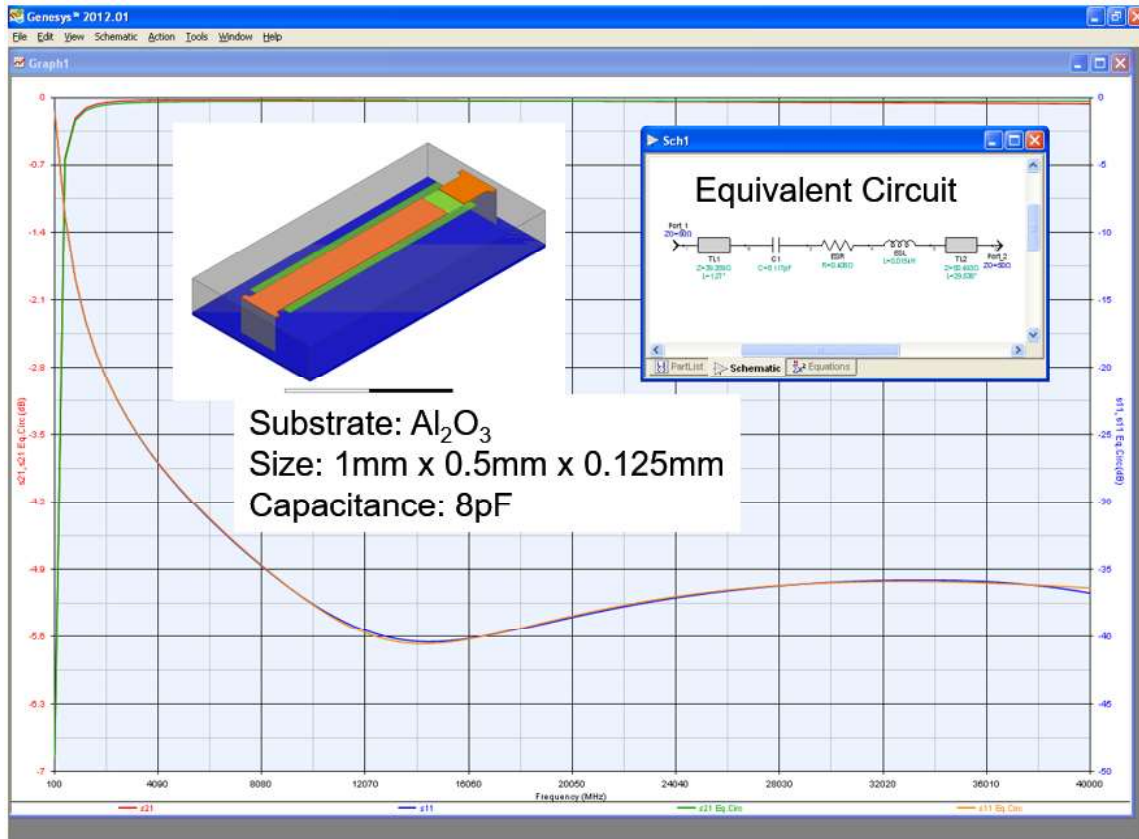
Genesys™ 2012.01

File Edit View Schematic Action Tools Window Help

Graph1

Sch1

Equivalent Circuit

Port_1
Z0=50Ω

TL1
Z=39.359Ω
L=1.27°

C1
C=8.117pF

ESR
R=0.408Ω

ESL
L=0.015nH

TL2
Z=50.463Ω
L=39.636°

Port_2
Z0=50Ω

PartList Schematic Equations

Substrate: $Al_2O_3$
Size: 1mm x 0.5mm x 0.125mm
Capacitance: 8pF

0
-0.7
-1.4
-2.1
-2.8
-3.5
-4.2
-4.9
-5.6
-6.3
-7

0
-5
-10
-15
-20
-25
-30
-35
-40
-45
-50

s21, s21 Eq.Circ(dB)

s11, s11 Eq.Circ(dB)

100 4090 8080 12070 16060 20050 24040 28030 32020 36010 40000

Frequency (MHz)

s21 s11 s21 Eq.Circ s11 Eq.Circ